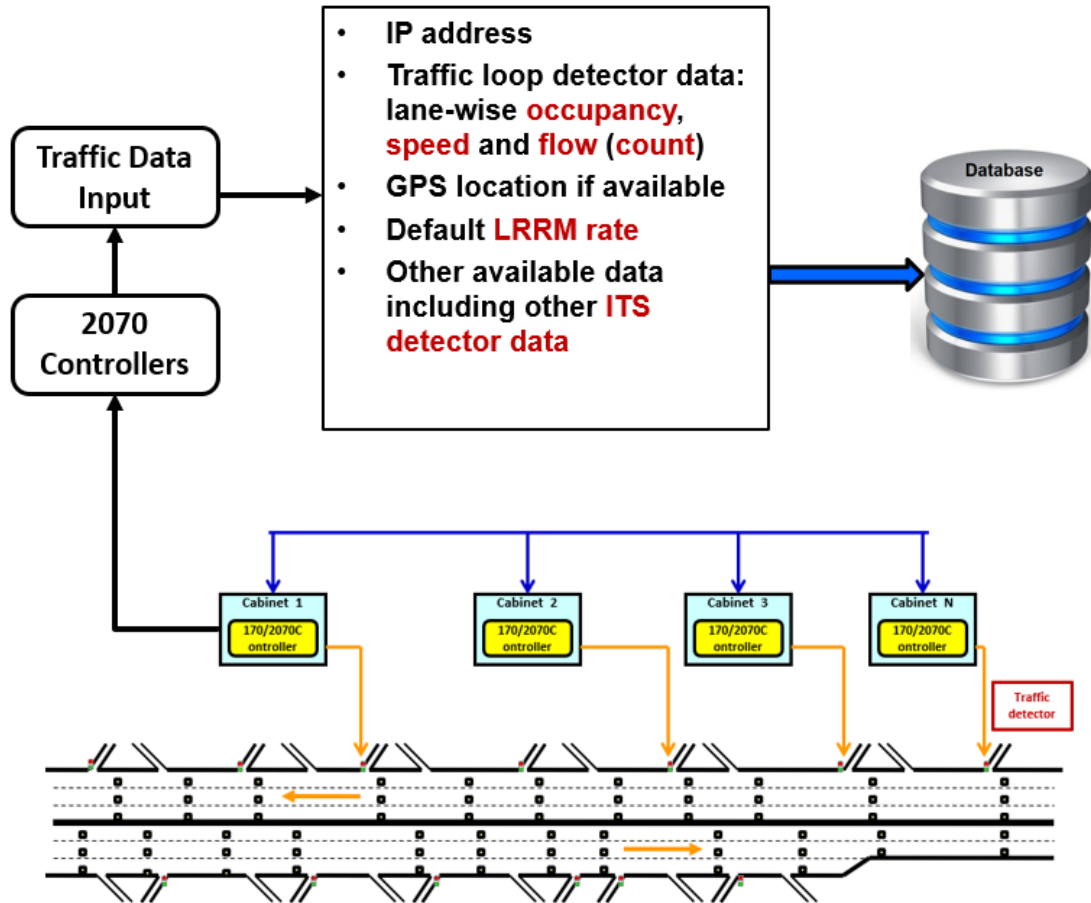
Traffic Data Input

2070 Controllers

- IP address
- Traffic loop detector data: lane-wise occupancy, speed and flow (count)
- GPS location if available
- Default LRRM rate
- Other available data including other ITS detector data

Database

Cabinet 1
170/2070C ontroller

Cabinet 2
170/2070C ontroller

Cabinet 3
170/2070C ontroller

Cabinet N
170/2070C ontroller

Traffic detector